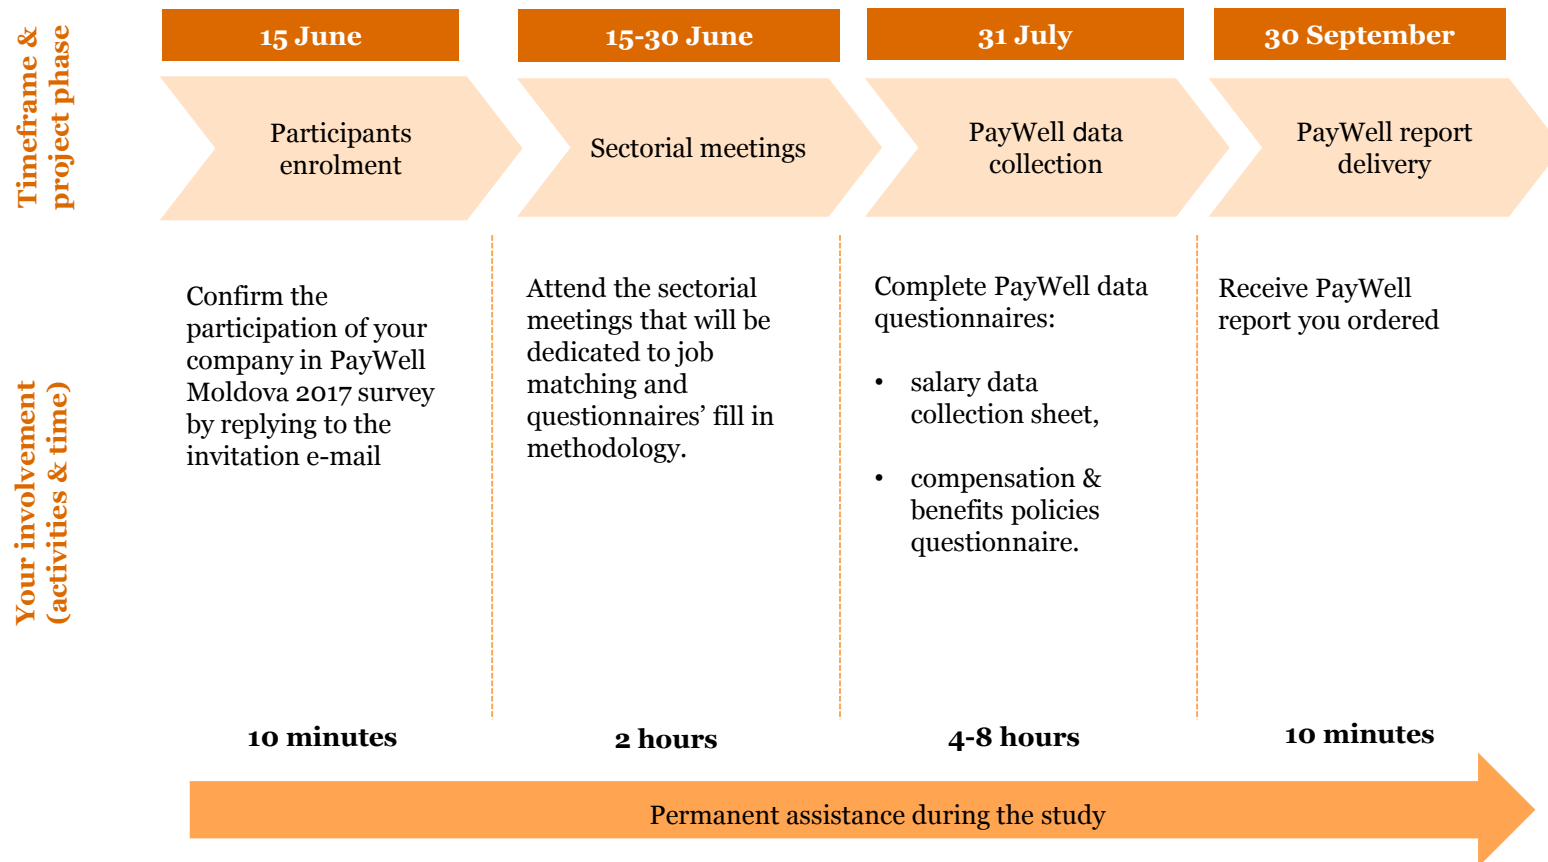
Timeframe & project phase

15 June

Participants enrolment

15-30 June

Sectorial meetings

31 July

PayWell data collection

30 September

PayWell report delivery

Your involvement (activities & time)

Confirm the participation of your company in PayWell Moldova 2017 survey by replying to the invitation e-mail

Attend the sectorial meetings that will be dedicated to job matching and questionnaires’ fill in methodology.

Complete PayWell data questionnaires:

• salary data collection sheet,

• compensation & benefits policies questionnaire.

Receive PayWell report you ordered

10 minutes

2 hours

4-8 hours

10 minutes

Permanent assistance during the study